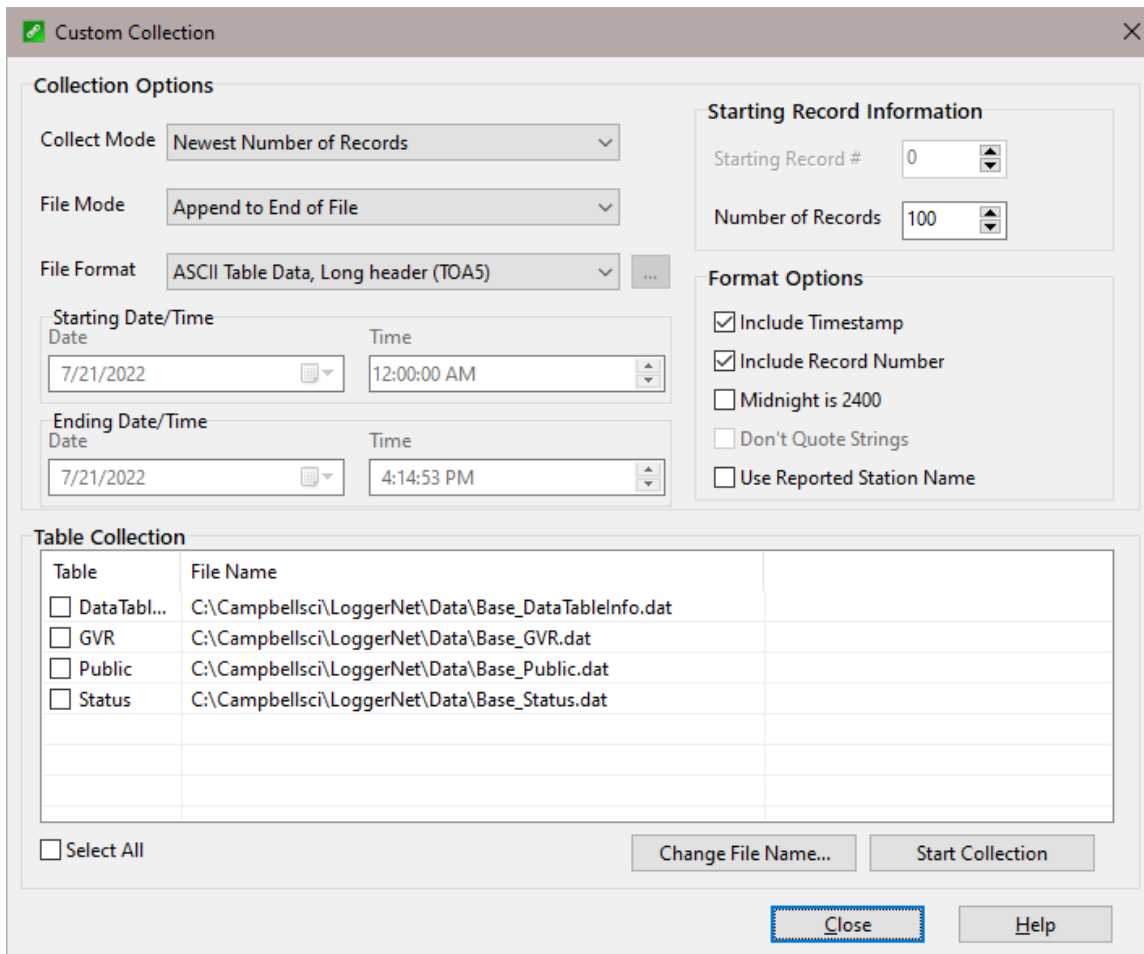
Custom Collection

Collection Options

Collect Mode Newest Number of Records

File Mode Append to End of File

File Format ASCII Table Data, Long header (TOA5) ...

Starting Date/Time
Date 7/21/2022
Time 12:00:00 AM

Ending Date/Time
Date 7/21/2022
Time 4:14:53 PM

Starting Record Information

Starting Record # 0

Number of Records 100

Format Options

Include Timestamp
Include Record Number
Midnight is 2400
Don't Quote Strings
Use Reported Station Name

Table Collection

| Table | File Name |
|---|---|
| DataTabl... | C:\Campbellsci\LoggerNet\Data\Base_DataTableInfo.dat |
| GVR | C:\Campbellsci\LoggerNet\Data\Base_GVR.dat |
| Public | C:\Campbellsci\LoggerNet\Data\Base_Public.dat |
| Status | C:\Campbellsci\LoggerNet\Data\Base_Status.dat |

Select All

Change File Name... Start Collection

Close Help